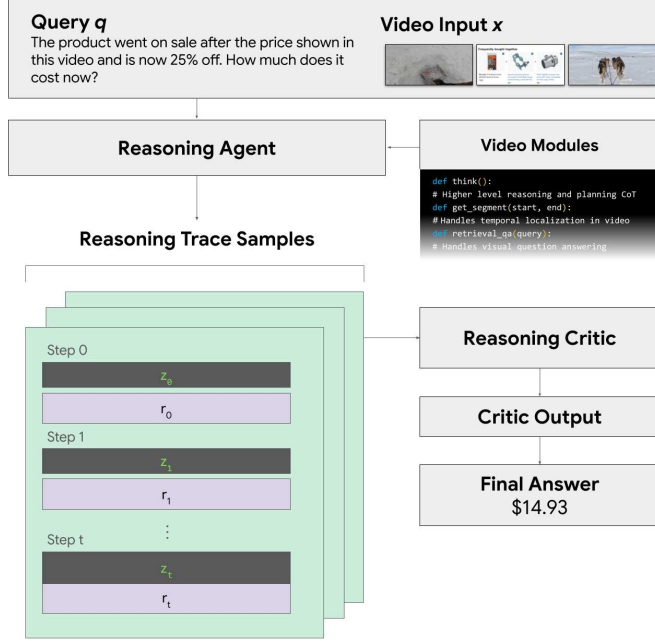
**Query $q$**
The product went on sale after the price shown in this video and is now 25% off. How much does it cost now?

**Video Input $x$**

Frequently bought together

**Reasoning Agent**

**Video Modules**

def think():
# Higher level reasoning and planning CoT
def get_segment(start, end):
# Handles temporal localization in video
def retrieval_qa(query):
# Handles visual question answering

**Reasoning Trace Samples**

Step 0
$z_0$
$r_0$
Step 1
$z_1$
$r_1$
⋮
Step t
$z_t$
$r_t$

**Reasoning Critic**

**Critic Output**

**Final Answer**
$14.93